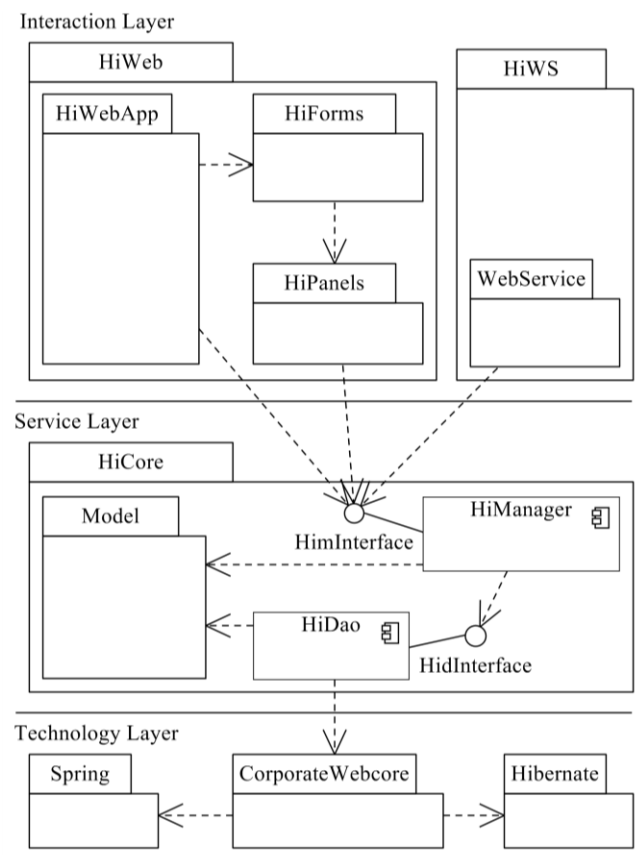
Interaction Layer

HiWeb

HiWebApp

HiForms

HiPanels

HiWS

WebService

Service Layer

HiCore

Model

HimInterface

HiManager

HiDao

HidInterface

Technology Layer

Spring

CorporateWebcore

Hibernate